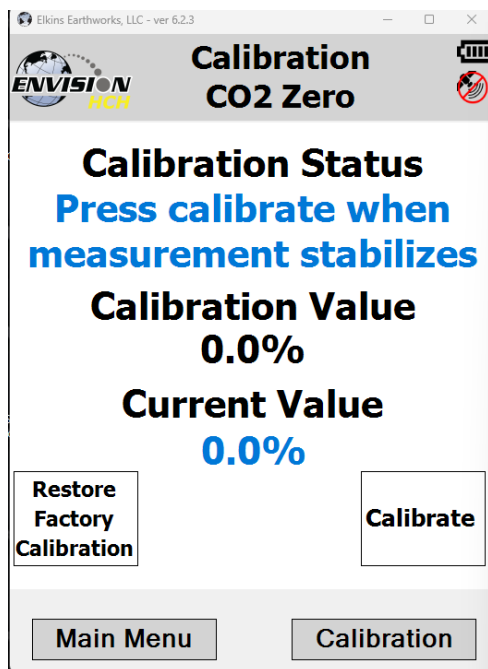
Elkins Earthworks, LLC - ver 6.2.3

ENVISION HCH

Calibration
CO2 Zero

Calibration Status
Press calibrate when measurement stabilizes

Calibration Value
0.0%

Current Value
0.0%

Restore Factory Calibration

Calibrate

Main Menu

Calibration